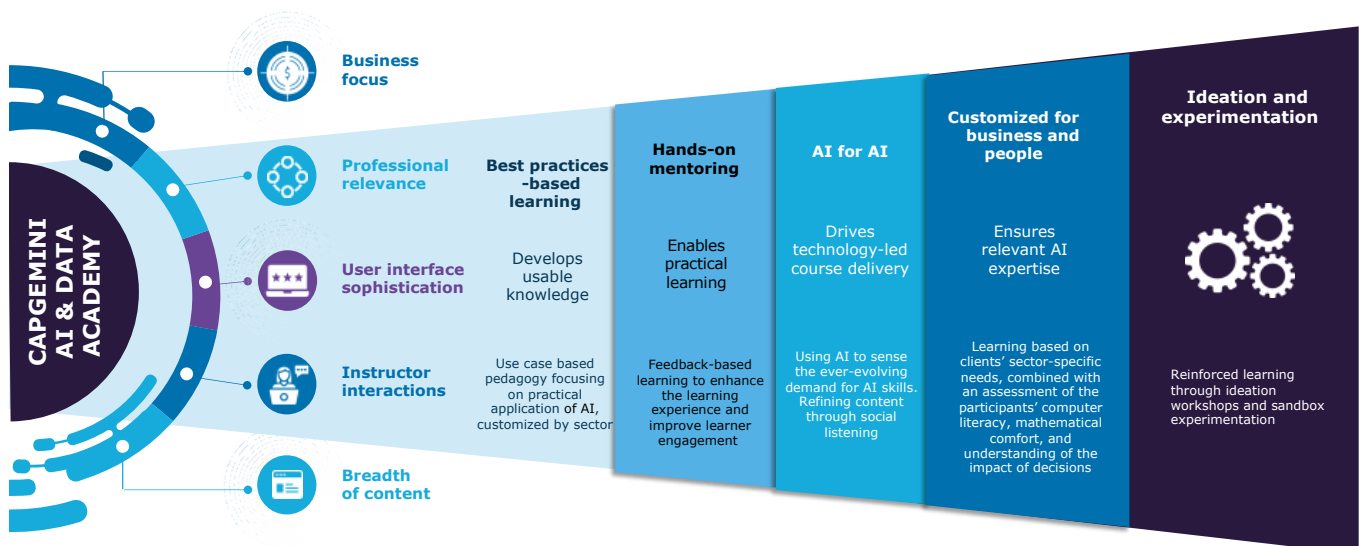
CAPGEMINI AI & DATA ACADEMY

Business focus

Professional relevance

User interface sophistication

Instructor interactions

Breadth of content

Best practices -based learning

Develops usable knowledge

Use case based pedagogy focusing on practical application of AI, customized by sector

Hands-on mentoring

Enables practical learning

Feedback-based learning to enhance the learning experience and improve learner engagement

AI for AI

Drives technology-led course delivery

Using AI to sense the ever-evolving demand for AI skills. Refining content through social listening

Customized for business and people

Ensures relevant AI expertise

Learning based on clients' sector-specific needs, combined with an assessment of the participants' computer literacy, mathematical comfort, and understanding of the impact of decisions

Ideation and experimentation

Reinforced learning through ideation workshops and sandbox experimentation